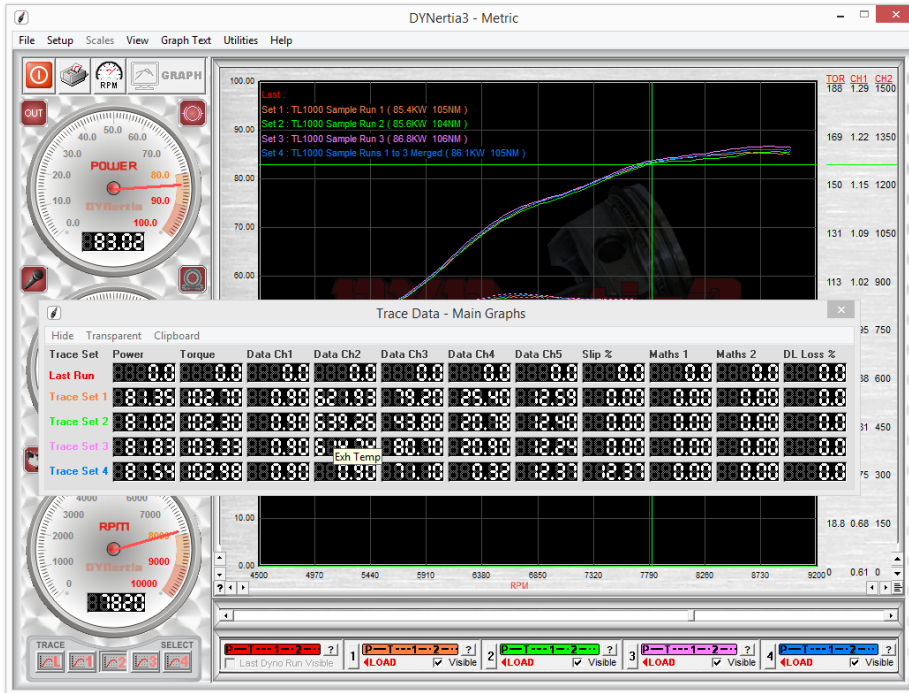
DYNertia3 - Metric

File Setup Scales View Graph Text Utilities Help

GRAPH

RPM

OUT

POWER

0.0 10.0 20.0 30.0 40.0 50.0 60.0 70.0 80.0 90.0 100.0

DYNertia

83.02

Last :
Set 1 : TL1000 Sample Run 1 ( 85.4KW 105NM )
Set 2 : TL1000 Sample Run 2 ( 85.6KW 104NM )
Set 3 : TL1000 Sample Run 3 ( 86.8KW 106NM )
Set 4 : TL1000 Sample Runs 1 to 3 Merged ( 86.1KW 105NM )

100.00 90.00 80.00 70.00 60.00 10.00 0.00

TOR CH1 CH2
188 1.29 1500
169 1.22 1350
150 1.15 1200
131 1.09 1050
113 1.02 900
95 750
38 600
31 450
75 300
18.8 0.68 150
0 0.61 0

4500 4970 5440 5910 6380 6850 7320 7790 8260 8730 9200
RPM

Trace Data - Main Graphs

Hide Transparent Clipboard

| Trace Set | Power | Torque | Data Ch1 | Data Ch2 | Data Ch3 | Data Ch4 | Data Ch5 | Slip % | Maths 1 | Maths 2 | DL Loss % |
|---|---|---|---|---|---|---|---|---|---|---|---|
| Last Run | 0.0 | 0.0 | 0.0 | 0.0 | 0.0 | 0.0 | 0.0 | 0.0 | 0.0 | 0.0 | 0.0 |
| Trace Set 1 | 81.35 | 102.70 | 0.90 | 621.93 | 79.20 | 25.40 | 12.59 | 0.00 | 0.00 | 0.00 | 0.0 |
| Trace Set 2 | 81.02 | 102.30 | 0.90 | 639.26 | 43.80 | 20.70 | 12.40 | 0.00 | 0.00 | 0.00 | 0.0 |
| Trace Set 3 | 81.83 | 103.33 | 0.90 | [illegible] | 80.70 | 20.90 | 12.24 | 0.00 | 0.00 | 0.00 | 0.0 |
| Trace Set 4 | 81.54 | 102.38 | 0.90 | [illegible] | 71.10 | 8.32 | 12.37 | 12.37 | 0.00 | 0.00 | 0.0 |

Exh Temp

RPM
0 1000 2000 3000 4000 5000 6000 7000 8000 9000 10000
DYNertia
7820

TRACE SELECT

Last Dyno Run Visible
1 LOAD Visible
2 LOAD Visible
3 LOAD Visible
4 LOAD Visible